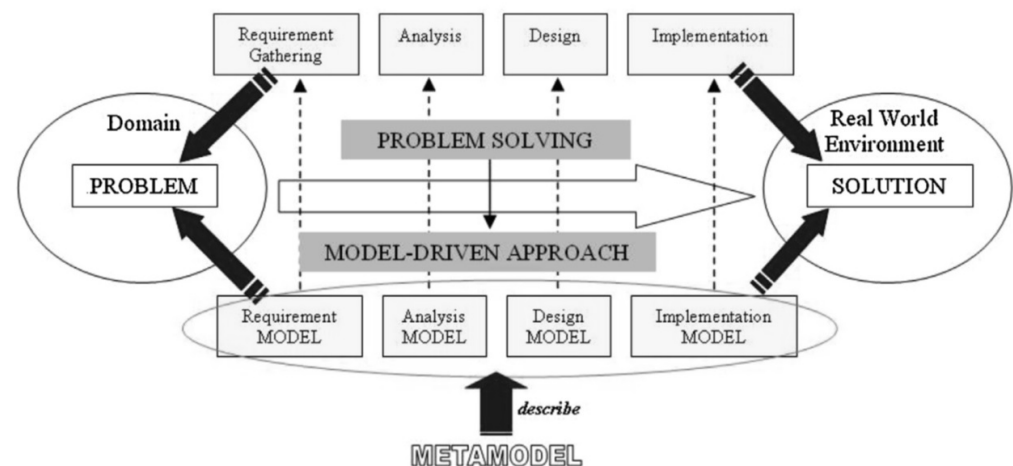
Requirement Gathering

Analysis

Design

Implementation

Domain

PROBLEM

PROBLEM SOLVING

MODEL-DRIVEN APPROACH

Real World Environment

SOLUTION

Requirement MODEL

Analysis MODEL

Design MODEL

Implementation MODEL

describe

METAMODEL